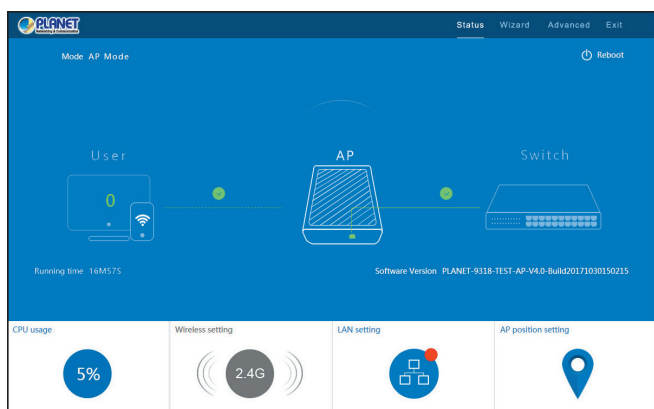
PLANET
Networking & Communication

Status Wizard Advanced Exit

Mode AP Mode

Reboot

User

AP

Switch

0

Running time 16M57S

Software Version PLANET-9318-TEST-AP-V4.0-Build20171030150215

CPU usage

Wireless setting

LAN setting

AP position setting

5%

2.4G